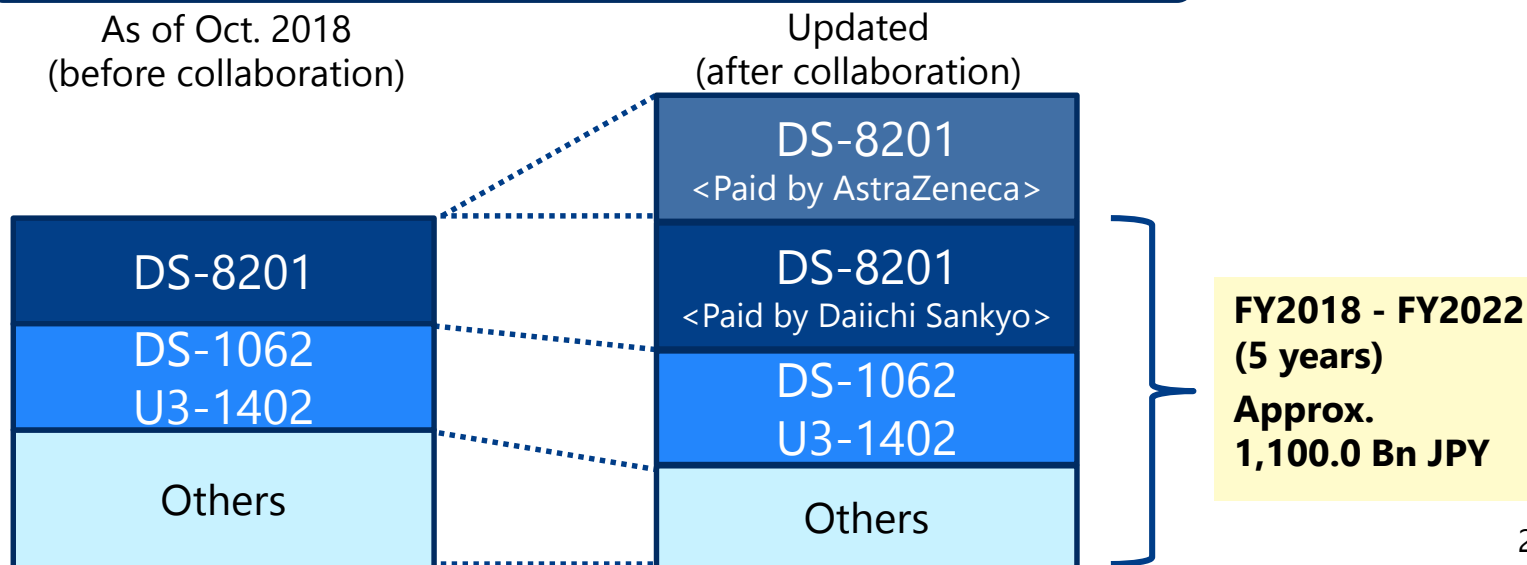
As of Oct. 2018
(before collaboration)

DS-8201

DS-1062
U3-1402

Others

Updated
(after collaboration)

DS-8201
<Paid by AstraZeneca>

DS-8201
<Paid by Daiichi Sankyo>

DS-1062
U3-1402

Others

FY2018 - FY2022
(5 years)
Approx.
1,100.0 Bn JPY

2